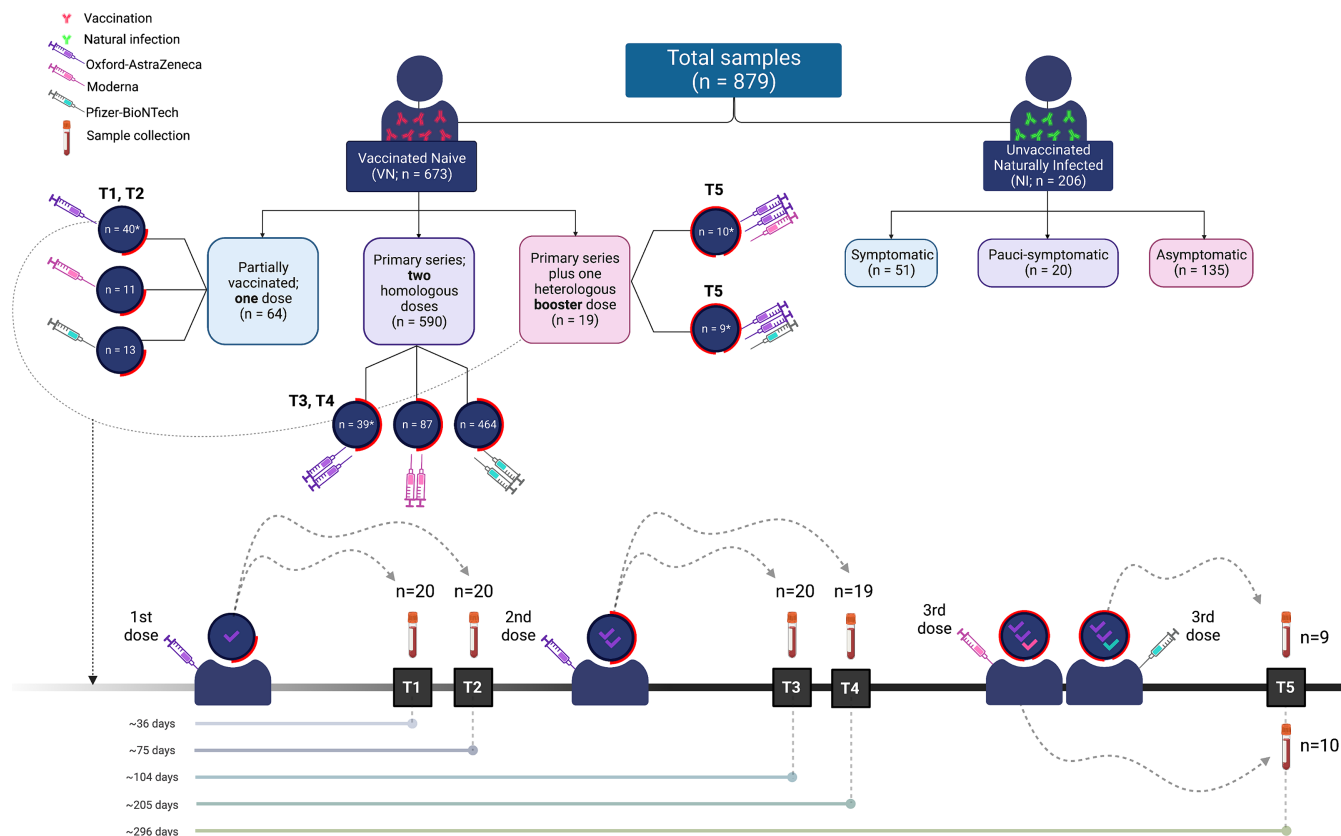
Vaccination
Natural infection
Oxford-AstraZeneca
Moderna
Pfizer-BioNTech
Sample collection

Total samples
(n = 879)

Vaccinated Naive
(VN; n = 673)

Unvaccinated
Naturally Infected
(NI; n = 206)

T1, T2
n = 40*
n = 11
n = 13

Partially vaccinated; **one** dose
(n = 64)

Primary series; **two** homologous doses
(n = 590)

Primary series plus one heterologous **booster** dose
(n = 19)

T5
n = 10*

T5
n = 9*

Symptomatic
(n = 51)

Pauci-symptomatic
(n = 20)

Asymptomatic
(n = 135)

T3, T4
n = 39*
n = 87
n = 464

1st dose
n=20
n=20
2nd dose
n=20
n=19
3rd dose
3rd dose
n=9
T1
T2
T3
T4
T5
n=10
~36 days
~75 days
~104 days
~205 days
~296 days